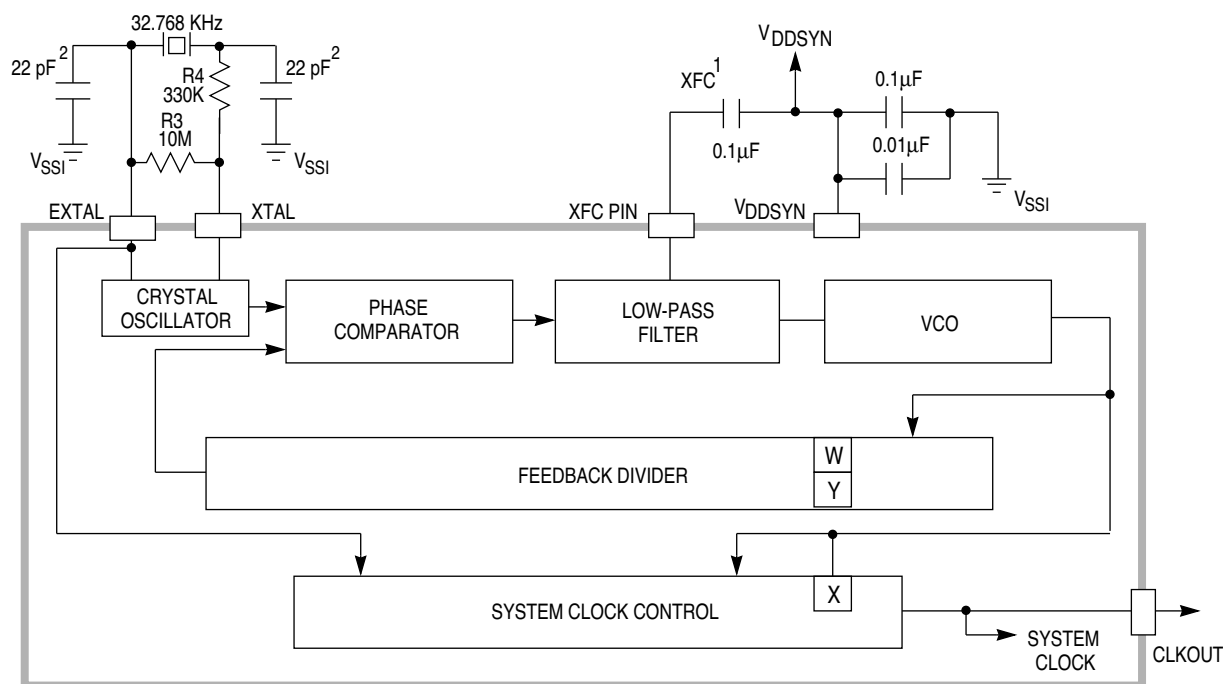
32.768 KHz

22 pF$^2$

22 pF$^2$

R4
330K

R3
10M

$V_{SSI}$

$V_{SSI}$

EXTAL

XTAL

$V_{DDSYN}$

XFC$^1$

0.1μF

0.1μF

0.01μF

$V_{SSI}$

XFC PIN

$V_{DDSYN}$

CRYSTAL OSCILLATOR

PHASE COMPARATOR

LOW-PASS FILTER

VCO

FEEDBACK DIVIDER

W

Y

X

SYSTEM CLOCK CONTROL

SYSTEM CLOCK

CLKOUT